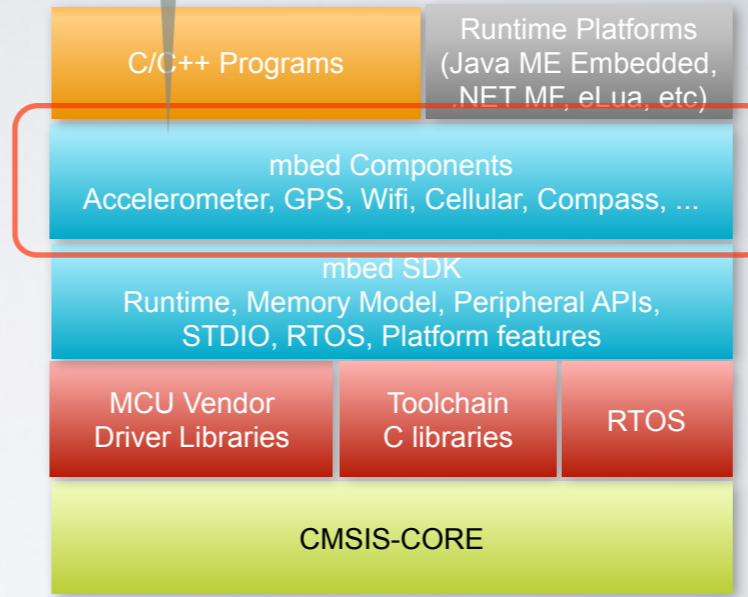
C/C++ Programs

Runtime Platforms (Java ME Embedded, .NET MF, eLua, etc)

mbed Components
Accelerometer, GPS, Wifi, Cellular, Compass, ...

mbed SDK
Runtime, Memory Model, Peripheral APIs, STDIO, RTOS, Platform features

MCU Vendor Driver Libraries

Toolchain C libraries

RTOS

CMSIS-CORE